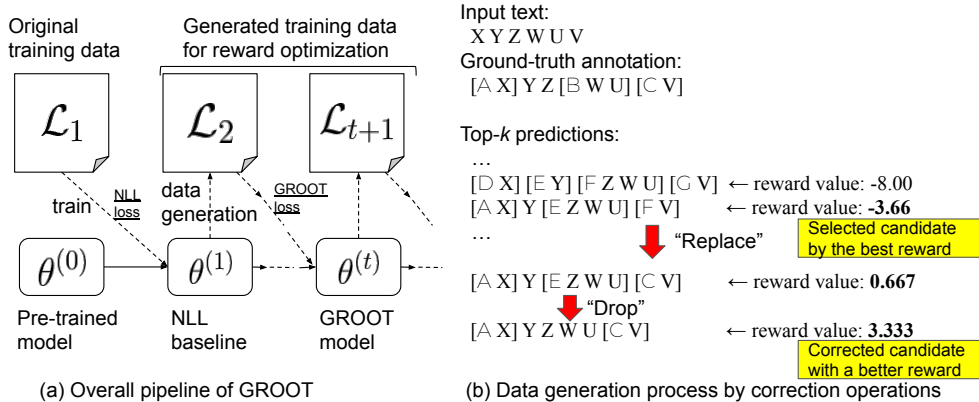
Original training data

Generated training data for reward optimization

$\mathcal{L}_1$

$\mathcal{L}_2$

$\mathcal{L}_{t+1}$

train

NLL loss

data generation

GROOT loss

$\theta^{(0)}$

$\theta^{(1)}$

$\theta^{(t)}$

Pre-trained model

NLL baseline

GROOT model

(a) Overall pipeline of GROOT

Input text:
X Y Z W U V
Ground-truth annotation:
[A X] Y Z [B W U] [C V]

Top-*k* predictions:
…
[D X] [E Y] [F Z W U] [G V] ← reward value: -8.00
[A X] Y [E Z W U] [F V] ← reward value: **-3.66**
… "Replace"

Selected candidate by the best reward

[A X] Y [E Z W U] [C V] ← reward value: **0.667**
"Drop"
[A X] Y Z W U [C V] ← reward value: **3.333**

Corrected candidate with a better reward

(b) Data generation process by correction operations